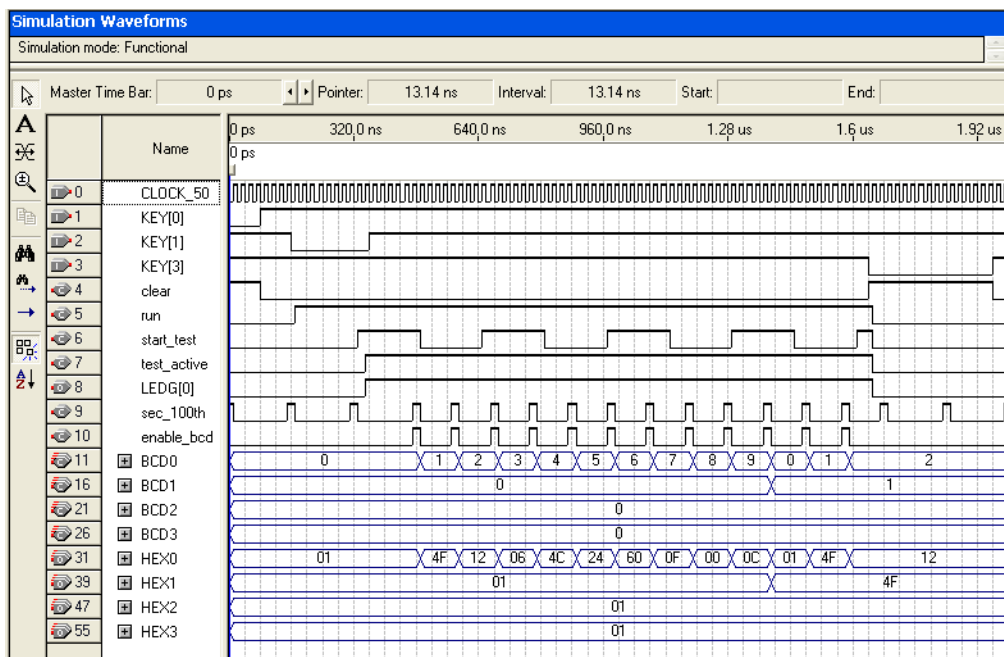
Simulation Waveforms

Simulation mode: Functional

Master Time Bar: 0 ps Pointer: 13.14 ns Interval: 13.14 ns Start: End:

0 ps 320,0 ns 640,0 ns 960,0 ns 1.28 us 1.6 us 1.92 us

0 ps

| | Name | |
|---|---|---|
| 0 | CLOCK_50 | |
| 1 | KEY[0] | |
| 2 | KEY[1] | |
| 3 | KEY[3] | |
| 4 | clear | |
| 5 | run | |
| 6 | start_test | |
| 7 | test_active | |
| 8 | LEDG[0] | |
| 9 | sec_100th | |
| 10 | enable_bcd | |
| 11 | BCD0 | 0, 1, 2, 3, 4, 5, 6, 7, 8, 9, 0, 1, 2 |
| 16 | BCD1 | 0, 1 |
| 21 | BCD2 | 0 |
| 26 | BCD3 | 0 |
| 31 | HEX0 | 01, 4F, 12, 06, 4C, 24, 60, 0F, 00, 0C, 01, 4F, 12 |
| 39 | HEX1 | 01, 4F |
| 47 | HEX2 | 01 |
| 55 | HEX3 | 01 |